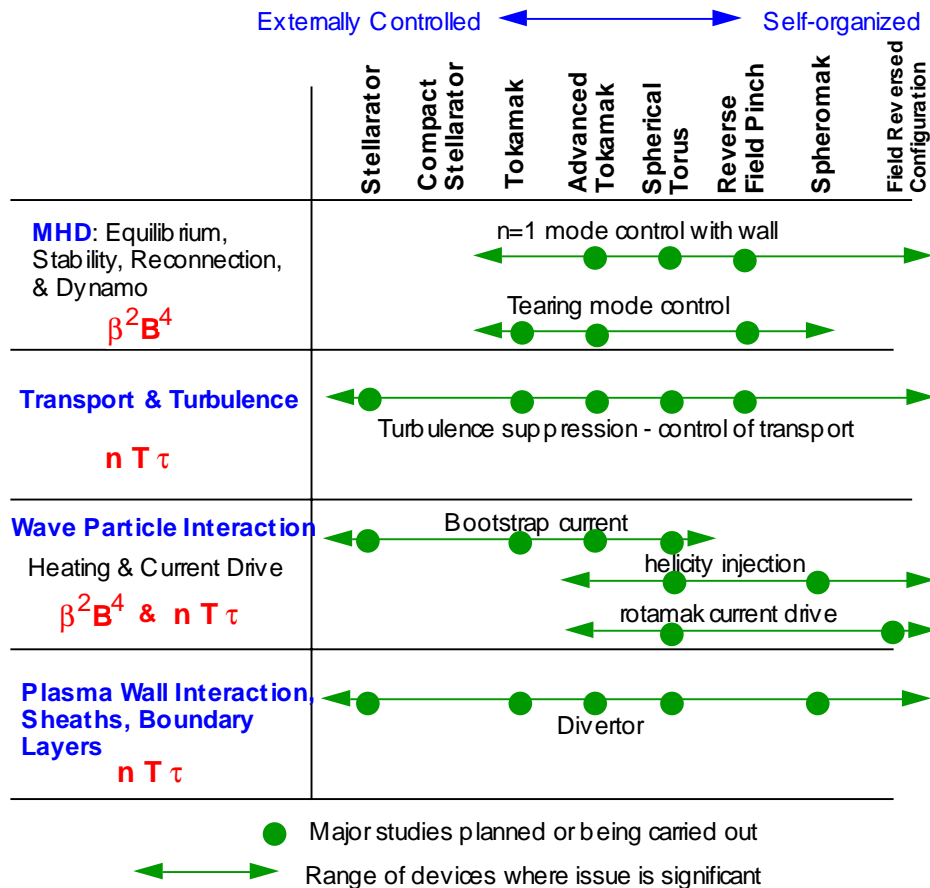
Externally Controlled Self-organized

| | Stellarator | Compact Stellarator | Tokamak | Advanced Tokamak | Spherical Torus | Reverse Field Pinch | Spheromak | Field Reversed Configuration |
|---|---|---|---|---|---|---|---|---|
| MHD: Equilibrium, Stability, Reconnection, & Dynamo $\beta^2 B^4$ | n=1 mode control with wall; Tearing mode control | | | | | | | |
| Transport & Turbulence $n T \tau$ | Turbulence suppression - control of transport | | | | | | | |
| Wave Particle Interaction Heating & Current Drive $\beta^2 B^4$ & $n T \tau$ | Bootstrap current; helicity injection; rotamak current drive | | | | | | | |
| Plasma Wall Interaction, Sheaths, Boundary Layers $n T \tau$ | Divertor | | | | | | | |

Major studies planned or being carried out

Range of devices where issue is significant